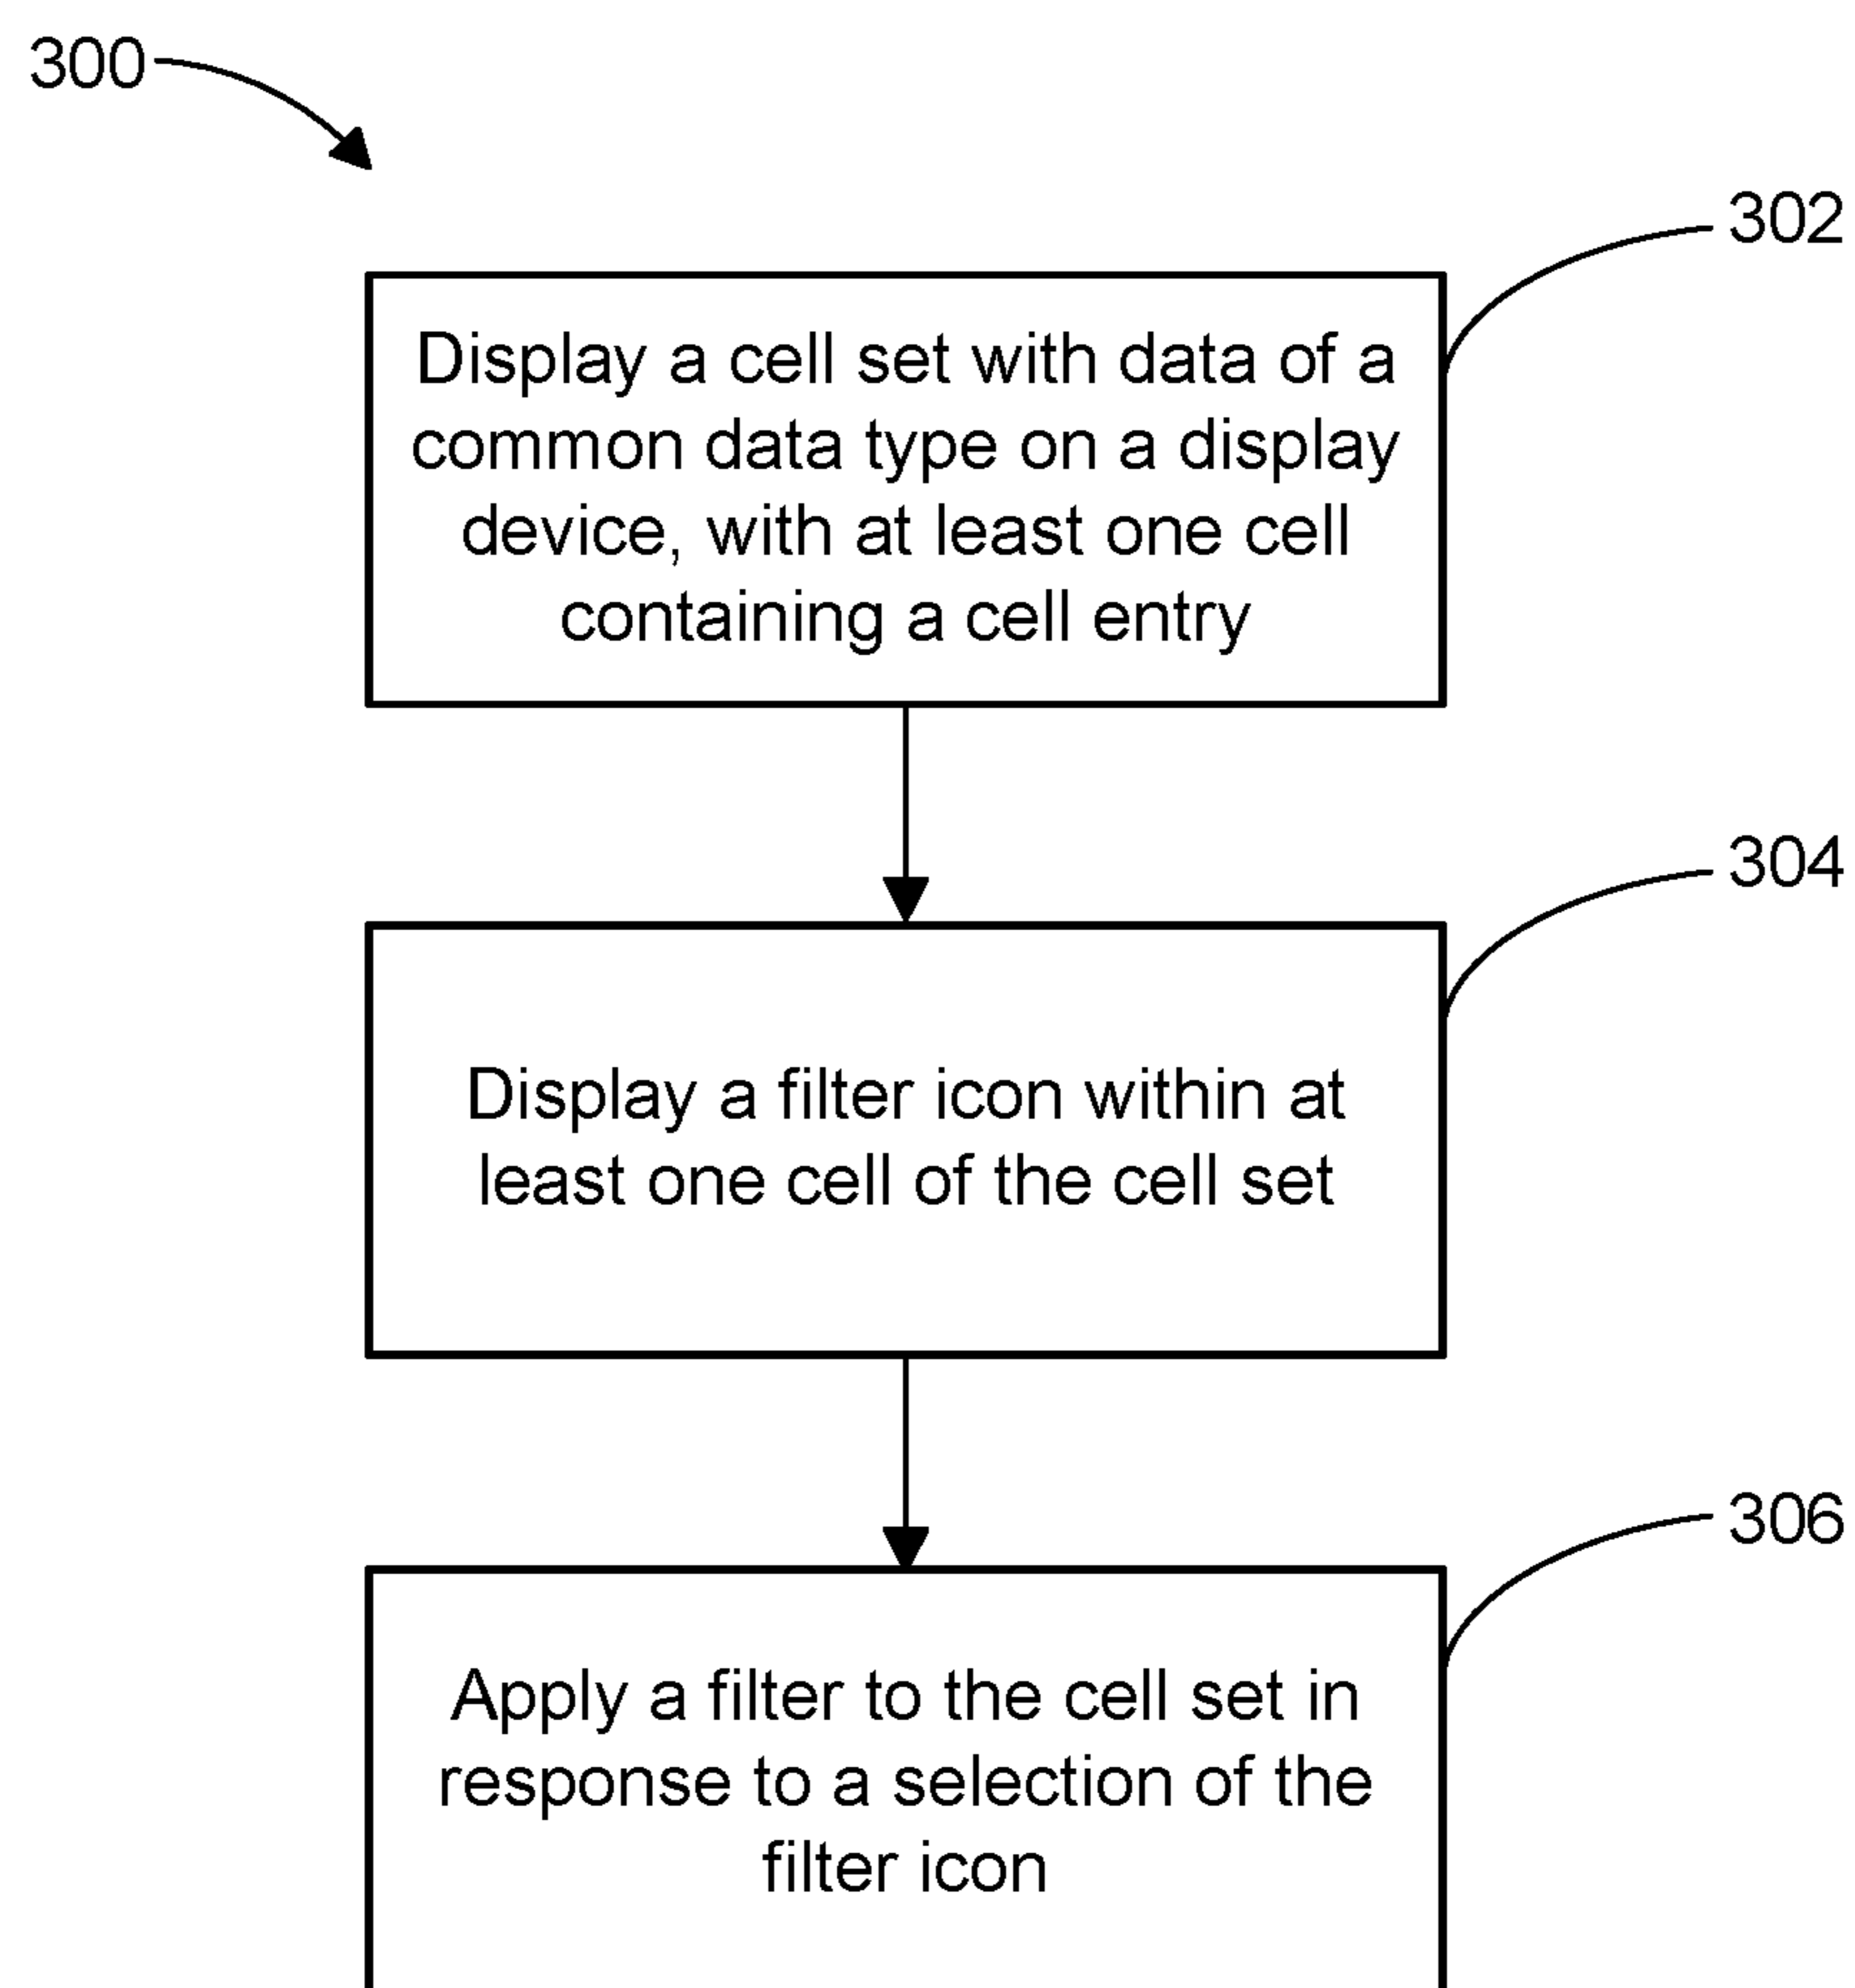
300

302

Display a cell set with data of a common data type on a display device, with at least one cell containing a cell entry

304

Display a filter icon within at least one cell of the cell set

306

Apply a filter to the cell set in response to a selection of the filter icon